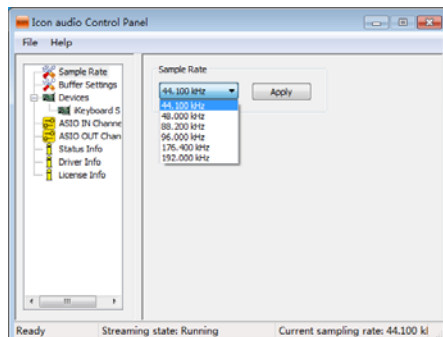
Icon audio Control Panel

File Help

Sample Rate
Buffer Settings
Devices
iKeyboard 5
ASIO IN Channe
ASIO OUT Chan
Status Info
Driver Info
License Info

Sample Rate

44.100 kHz

Apply

44.100 kHz
48.000 kHz
88.200 kHz
96.000 kHz
176.400 kHz
192.000 kHz

Ready Streaming state: Running Current sampling rate: 44.100 kl